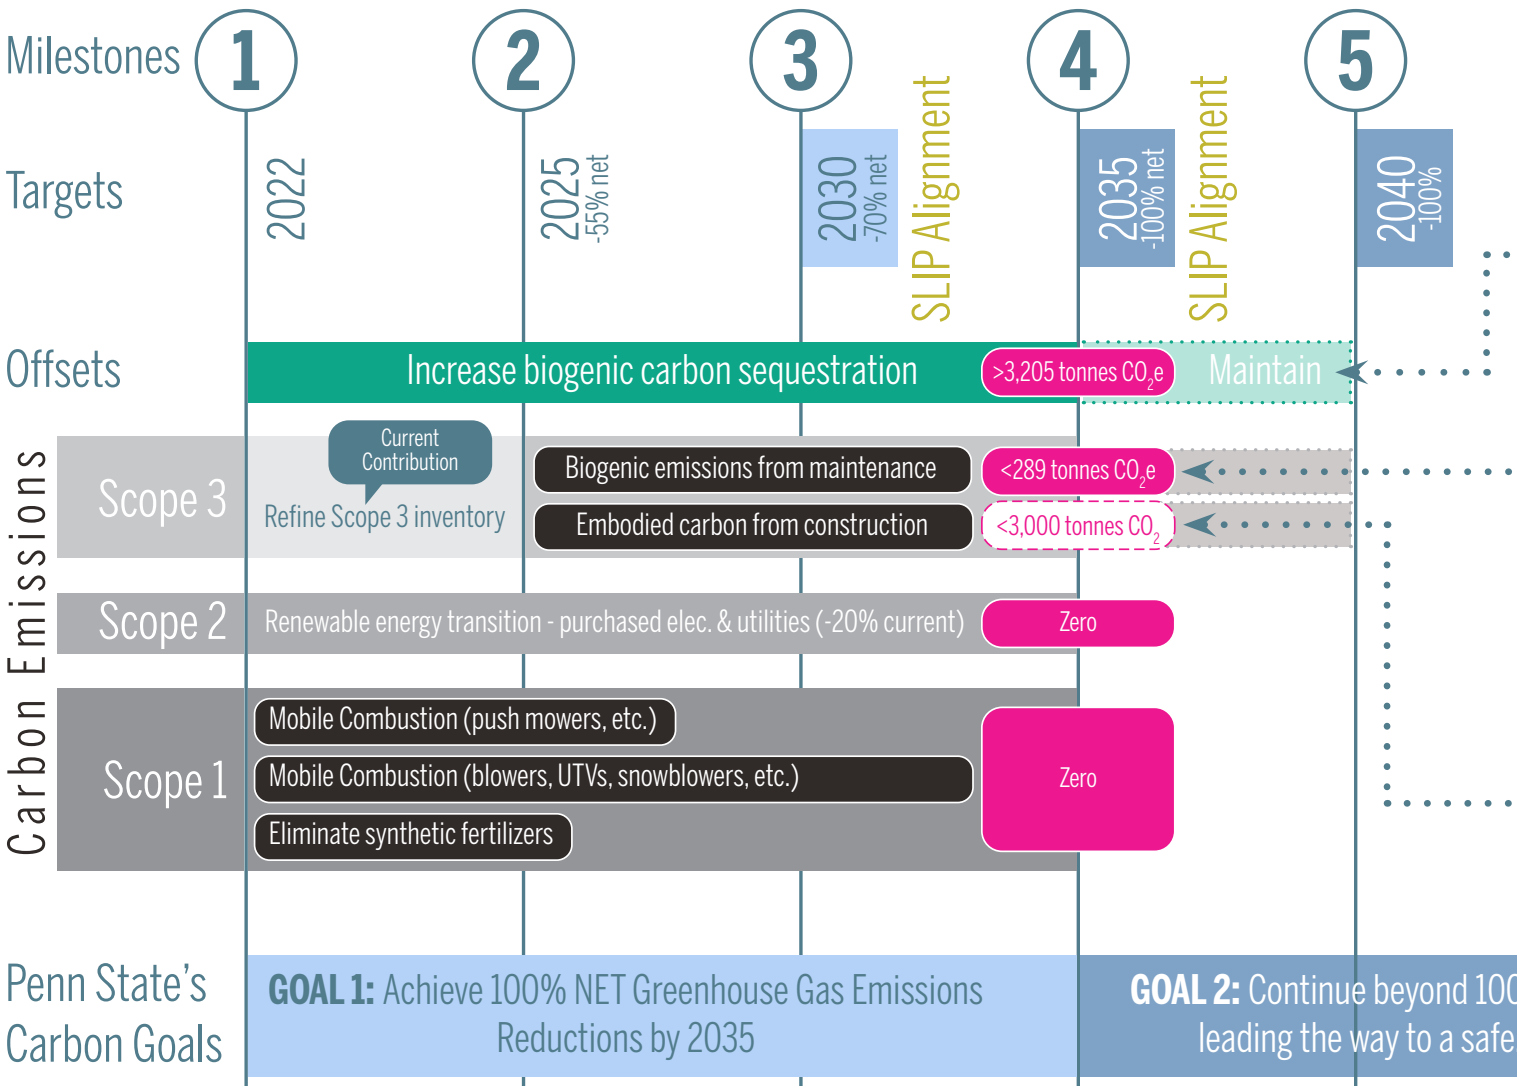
Milestones 1 2 3 4 5

Targets
2022
2025 -55% net
2030 -70% net
SLIP Alignment
2035 -100% net
SLIP Alignment
2040 -100%

Offsets
Increase biogenic carbon sequestration
>3,205 tonnes $CO_2e$
Maintain

Carbon Emissions

Scope 3
Current Contribution
Refine Scope 3 inventory
Biogenic emissions from maintenance
<289 tonnes $CO_2e$
Embodied carbon from construction
<3,000 tonnes $CO_2$

Scope 2
Renewable energy transition - purchased elec. & utilities (-20% current)
Zero

Scope 1
Mobile Combustion (push mowers, etc.)
Mobile Combustion (blowers, UTVs, snowblowers, etc.)
Eliminate synthetic fertilizers
Zero

Penn State's Carbon Goals
GOAL 1: Achieve 100% NET Greenhouse Gas Emissions Reductions by 2035
GOAL 2: Continue beyond 10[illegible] leading the way to a safe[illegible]